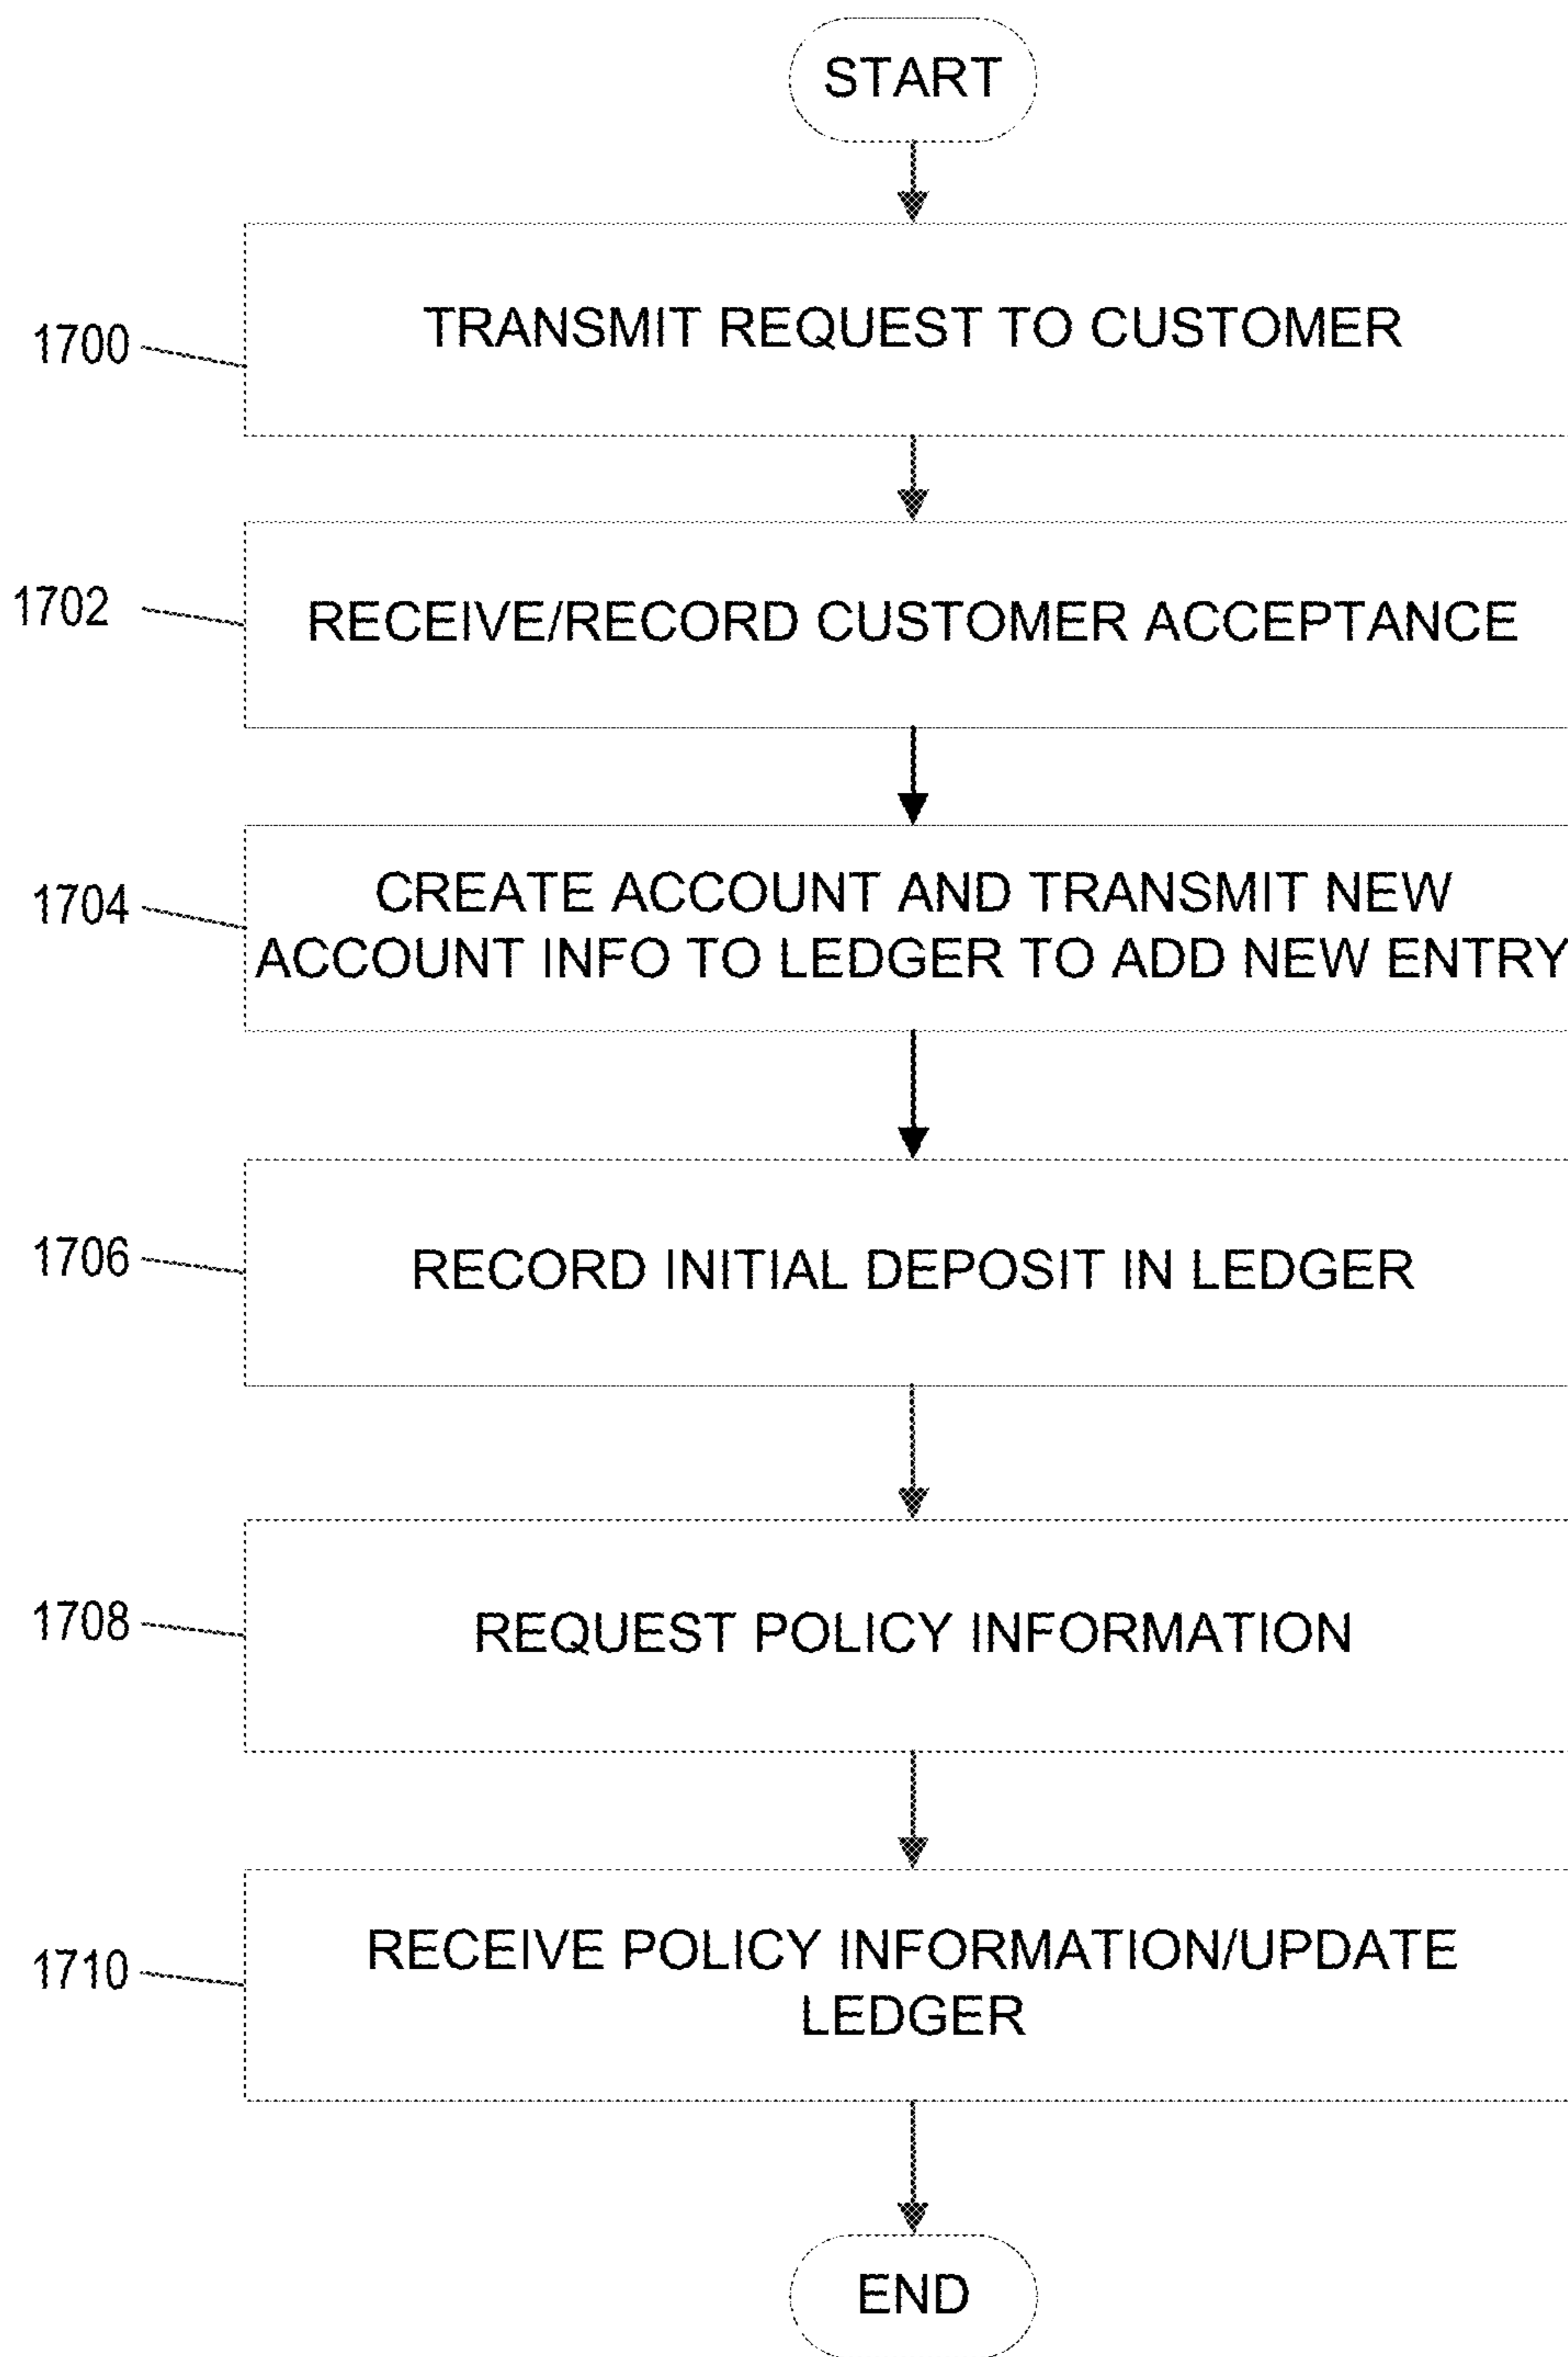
START

1700

TRANSMIT REQUEST TO CUSTOMER

1702

RECEIVE/RECORD CUSTOMER ACCEPTANCE

1704

CREATE ACCOUNT AND TRANSMIT NEW ACCOUNT INFO TO LEDGER TO ADD NEW ENTRY

1706

RECORD INITIAL DEPOSIT IN LEDGER

1708

REQUEST POLICY INFORMATION

1710

RECEIVE POLICY INFORMATION/UPDATE LEDGER

END